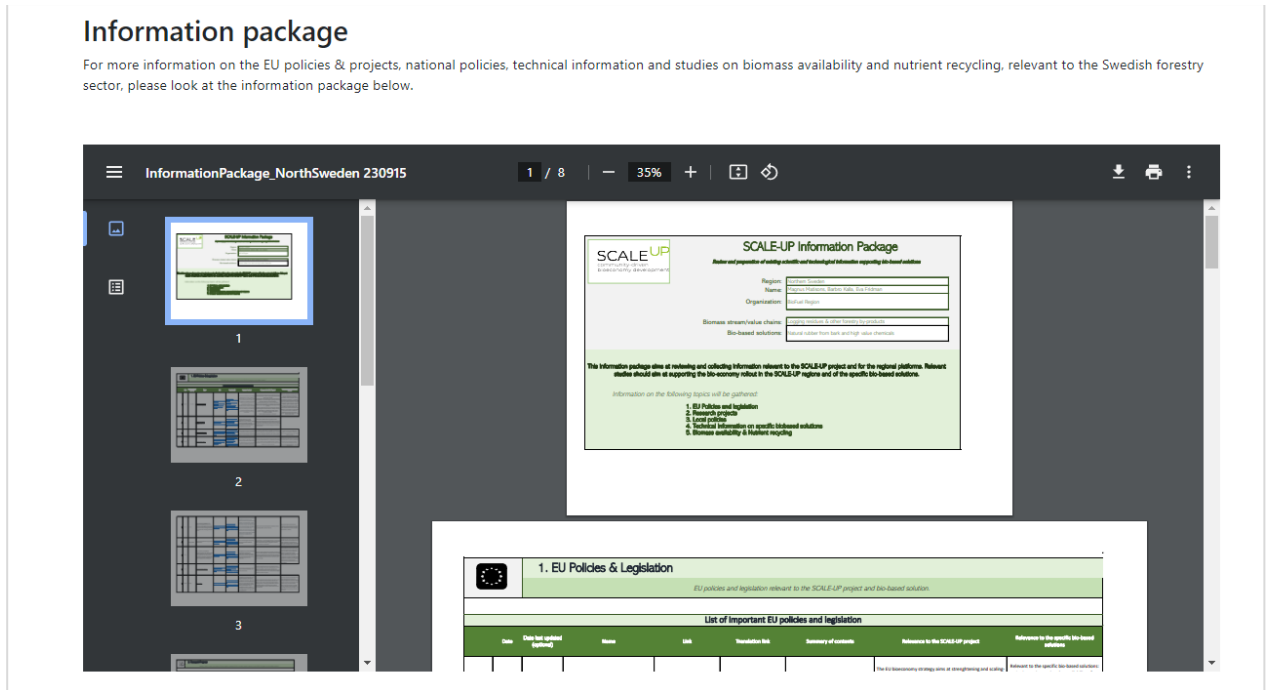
Information package

For more information on the EU policies & projects, national policies, technical information and studies on biomass availability and nutrient recycling, relevant to the Swedish forestry sector, please look at the information package below.

InformationPackage_NorthSweden 230915

1 / 8

35%

1

2

3

SCALE UP community-driven bioeconomy development

SCALE-UP Information Package

Review and preparation of existing scientific and technological information supporting bio-based solutions

Region: Northern Sweden

Name: Magnus Matisons, Barbro Kalla, Eva Fridman

Organization: BioFuel Region

Biomass stream/value chains: Logging residues & other forestry by-products

Bio-based solutions: Natural rubber from bark and high value chemicals

This information package aims at reviewing and collecting information relevant to the SCALE-UP project and for the regional platforms. Relevant studies should aim at supporting the bio-economy rollout in the SCALE-UP regions and of the specific bio-based solutions.

Information on the following topics will be gathered:

1. EU Policies and legislation
2. Research projects
3. Local policies
4. Technical information on specific biobased solutions
5. Biomass availability & Nutrient recycling

1. EU Policies & Legislation

EU policies and legislation relevant to the SCALE-UP project and bio-based solution.

List of important EU policies and legislation

| Date | Date last updated (optional) | Name | Link | Translation link | Summary of contents | Relevance to the SCALE-UP project | Relevance to the specific bio-based solutions |
|---|---|---|---|---|---|---|---|
| | | | | | | The EU bioeconomy strategy aims at strengthening and scaling | Relevant to the specific bio-based solutions: |